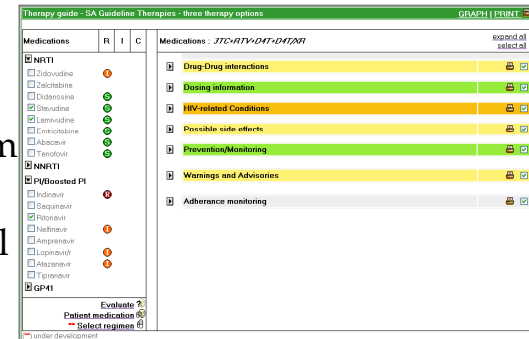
Therapy guide - SA Guideline Therapies - three therapy options

GRAPH | PRINT

| Medications | R | I | C |
|---|---|---|---|
| NRTI | | | |
| Zidovudine | ! | | |
| Zalcitabine | | | |
| Didanosine | S | | |
| Stavudine | S | | |
| Lamivudine | S | | |
| Emtricitabine | S | | |
| Abacavir | S | | |
| Tenofovir | S | | |
| NNRTI | | | |
| PI/Boosted PI | | | |
| Indinavir | R | | |
| Saquinavir | | | |
| Ritonavir | | | |
| Nelfinavir | ! | | |
| Amprenavir | | | |
| Lopinavir/r | ! | | |
| Atazanavir | ! | | |
| Tipranavir | | | |
| GP41 | | | |

Evaluate
Patient medication
** Select regimen

(**) under development

Medications : 3TC+RTV+D4T+D4T/XR

expand all
select all

Drug-Drug interactions

Dosing information

HIV-related Conditions

Possible side effects

Prevention/Monitoring

Warnings and Advisories

Adherence monitoring

n

l